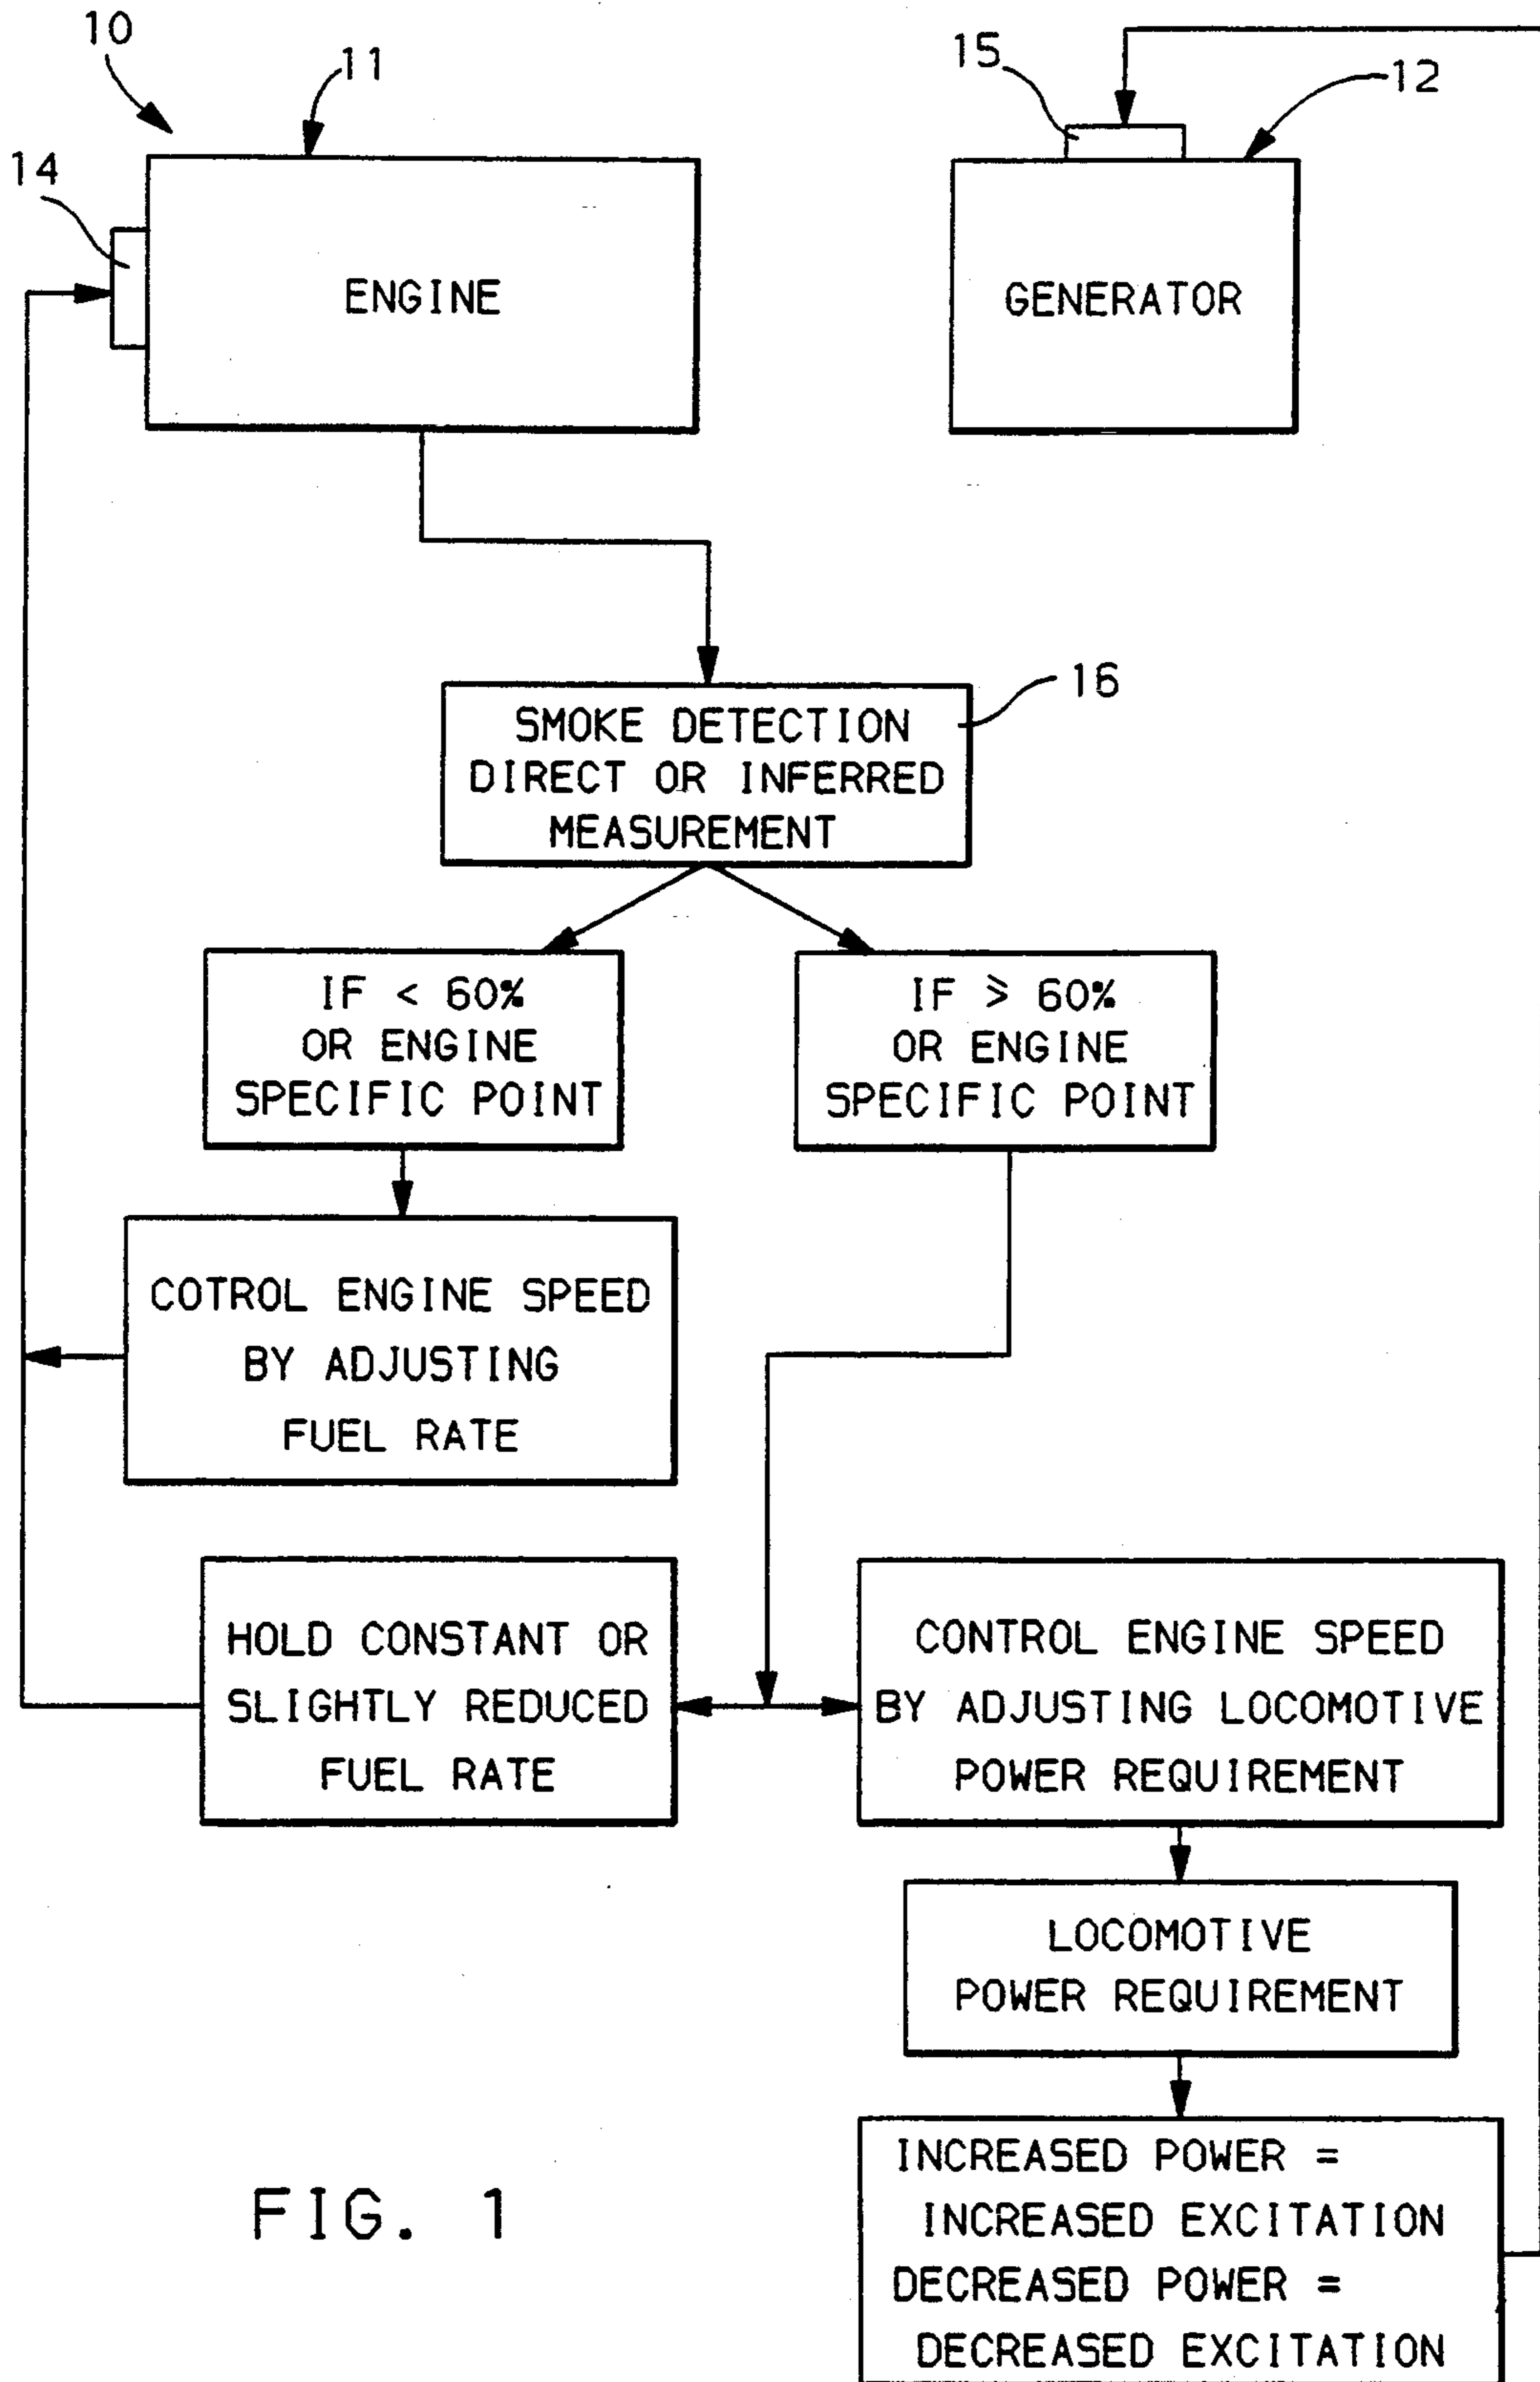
10

11

14

ENGINE

15

12

GENERATOR

16

SMOKE DETECTION DIRECT OR INFERRED MEASUREMENT

IF < 60% OR ENGINE SPECIFIC POINT

IF $\geqslant$ 60% OR ENGINE SPECIFIC POINT

COTROL ENGINE SPEED BY ADJUSTING FUEL RATE

HOLD CONSTANT OR SLIGHTLY REDUCED FUEL RATE

CONTROL ENGINE SPEED BY ADJUSTING LOCOMOTIVE POWER REQUIREMENT

LOCOMOTIVE POWER REQUIREMENT

INCREASED POWER = INCREASED EXCITATION
DECREASED POWER = DECREASED EXCITATION

FIG. 1